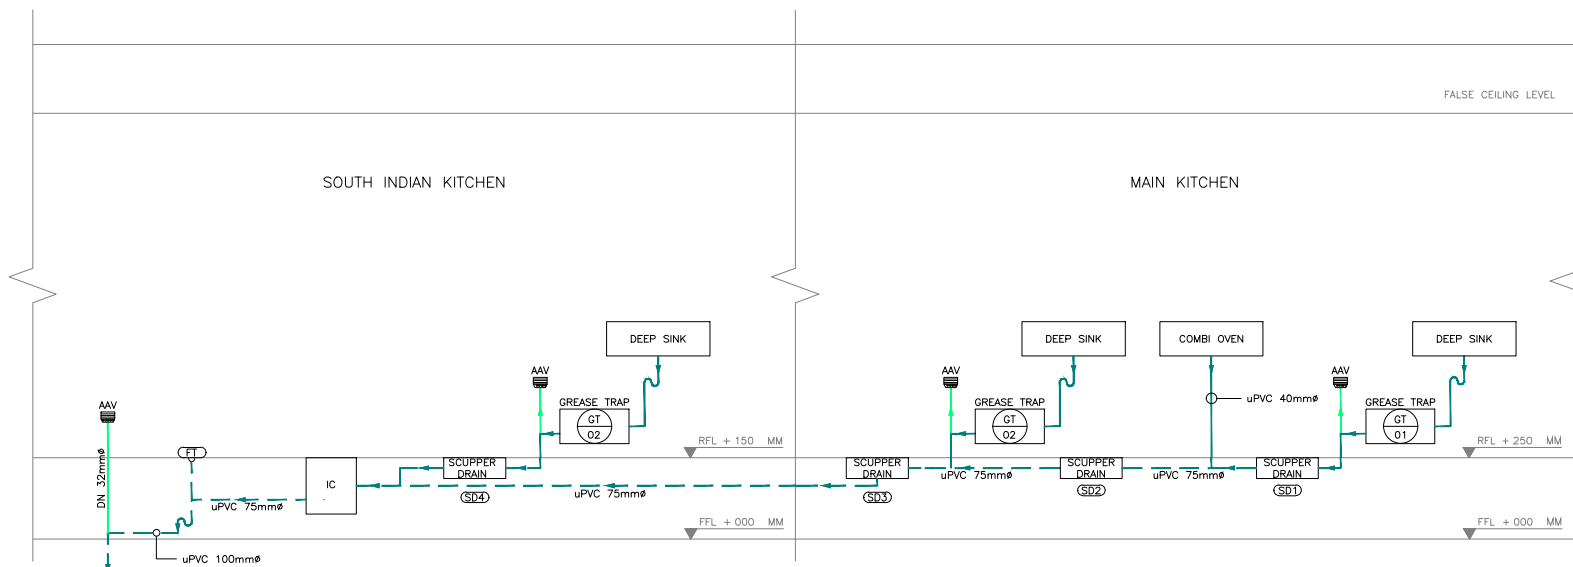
FALSE CEILING LEVEL

SOUTH INDIAN KITCHEN

MAIN KITCHEN

DEEP SINK

DEEP SINK

COMBI OVEN

DEEP SINK

AAV

AAV

AAV

AAV

GREASE TRAP
GT
02

GREASE TRAP
GT
02

uPVC 40mmø

GREASE TRAP
GT
01

RFL + 150 MM

RFL + 250 MM

DN 32mmø

FT

SCUPPER DRAIN
SD4

IC

SCUPPER DRAIN
SD3

SCUPPER DRAIN
SD2

SCUPPER DRAIN
SD1

uPVC 75mmø

uPVC 75mmø

uPVC 75mmø

uPVC 75mmø

FFL + 000 MM

FFL + 000 MM

uPVC 100mmø